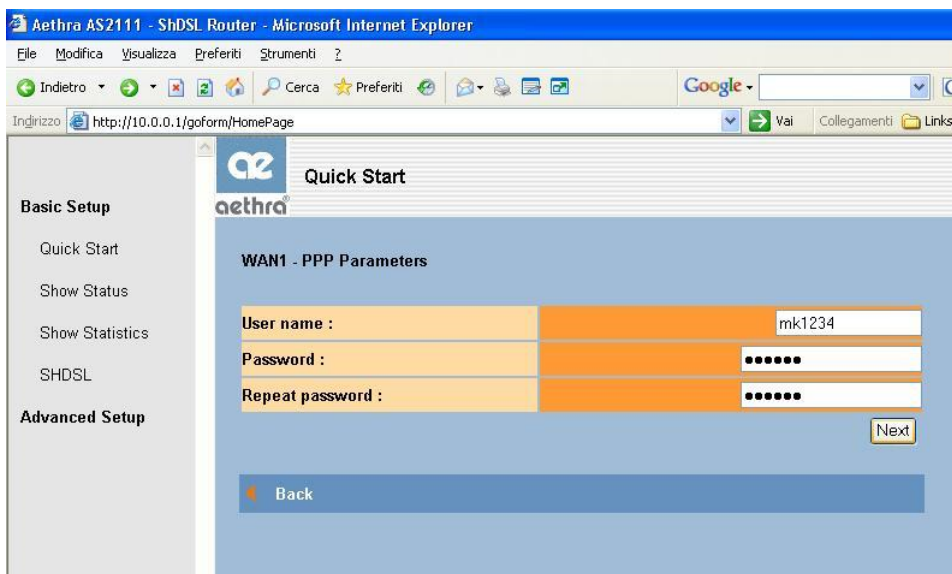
Aethra AS2111 - ShDSL Router - Microsoft Internet Explorer

File Modifica Visualizza Preferiti Strumenti ?

Indietro Cerca Preferiti Google

Indirizzo http://10.0.0.1/goform/HomePage Vai Collegamenti Links

Basic Setup

Quick Start

Show Status

Show Statistics

SHDSL

Advanced Setup

ae aethra

Quick Start

WAN1 - PPP Parameters

| | |
|---|---|
| User name : | mk1234 |
| Password : | •••••• |
| Repeat password : | •••••• |

Next

Back